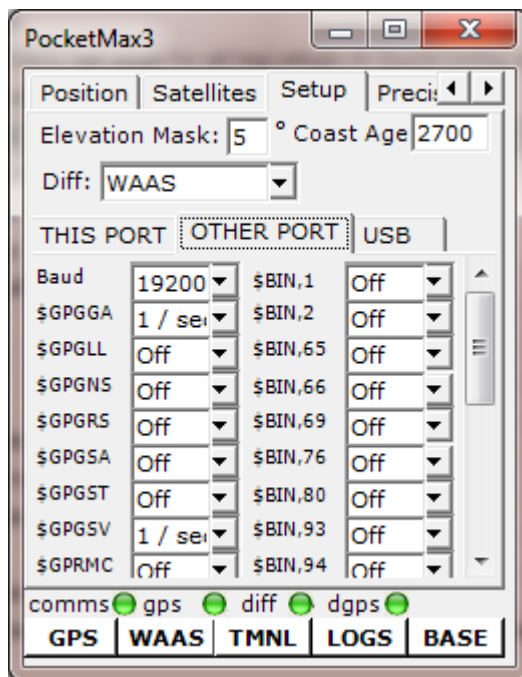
PocketMax3

Position | Satellites | Setup | Preci

Elevation Mask: 5 ° Coast Age 2700

Diff: WAAS

THIS PORT | OTHER PORT | USB

| | | | |
|---|---|---|---|
| Baud | 19200 | \$BIN,1 | Off |
| \$GPGGA | 1 / se | \$BIN,2 | Off |
| \$GPGLL | Off | \$BIN,65 | Off |
| \$GPGNS | Off | \$BIN,66 | Off |
| \$GPGRS | Off | \$BIN,69 | Off |
| \$GPGSA | Off | \$BIN,76 | Off |
| \$GPGST | Off | \$BIN,80 | Off |
| \$GPGSV | 1 / se | \$BIN,93 | Off |
| \$GPRMC | Off | \$BIN,94 | Off |

comms gps diff dgps

GPS | WAAS | TMNL | LOGS | BASE